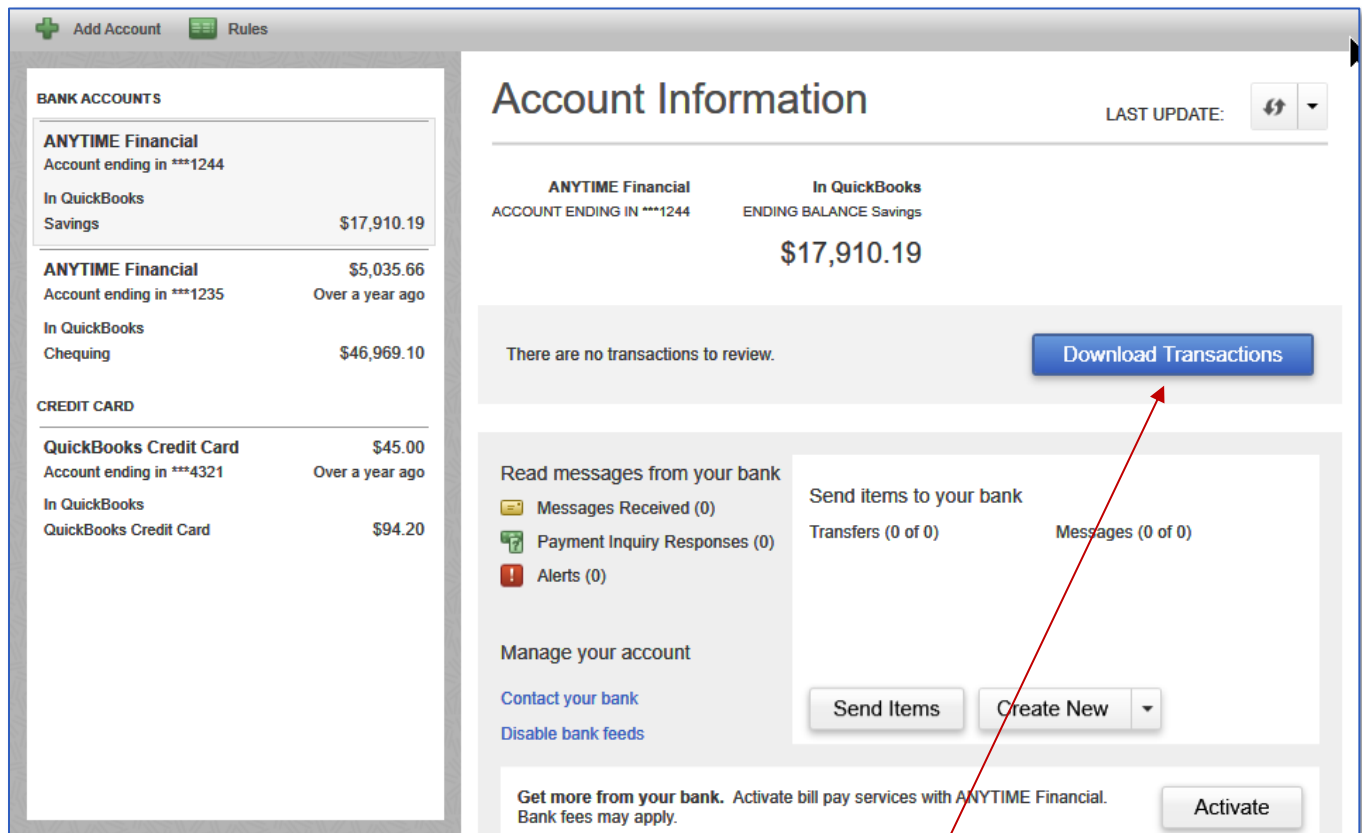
Add Account   Rules

BANK ACCOUNTS

ANYTIME Financial
Account ending in ***1244
In QuickBooks
Savings $17,910.19

ANYTIME Financial $5,035.66
Account ending in ***1235 Over a year ago
In QuickBooks
Chequing $46,969.10

CREDIT CARD

QuickBooks Credit Card $45.00
Account ending in ***4321 Over a year ago
In QuickBooks
QuickBooks Credit Card $94.20

Account Information

LAST UPDATE:

ANYTIME Financial
ACCOUNT ENDING IN ***1244

In QuickBooks
ENDING BALANCE Savings
$17,910.19

There are no transactions to review.

Download Transactions

Read messages from your bank
Messages Received (0)
Payment Inquiry Responses (0)
Alerts (0)

Send items to your bank
Transfers (0 of 0)
Messages (0 of 0)

Manage your account
Contact your bank
Disable bank feeds

Send Items
Create New

Get more from your bank. Activate bill pay services with ANYTIME Financial. Bank fees may apply.

Activate